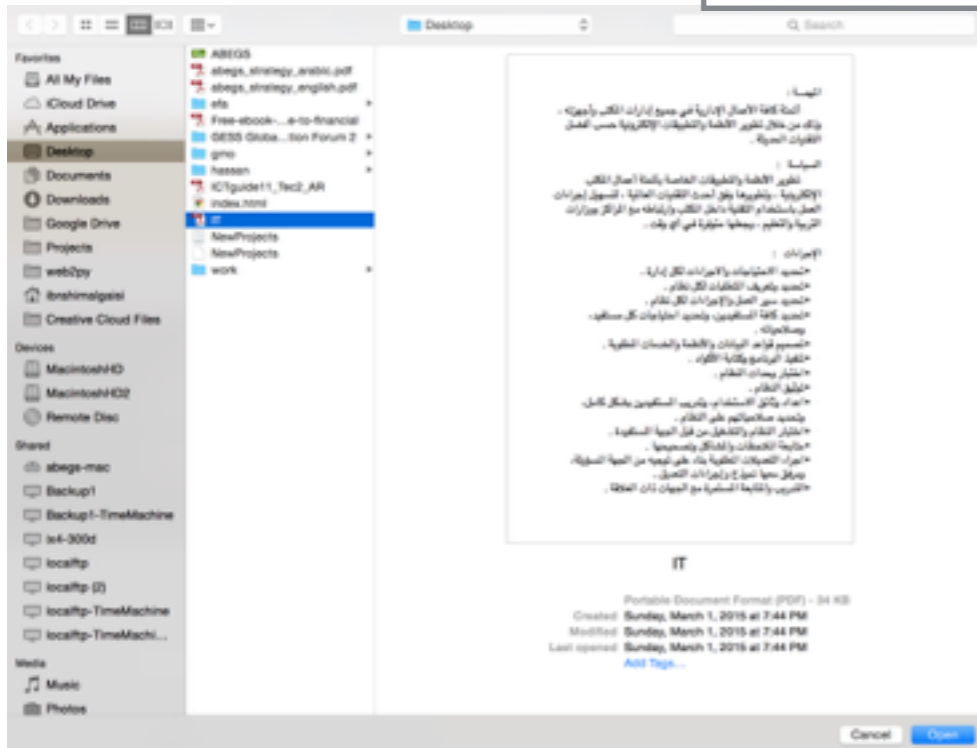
Desktop
Search

Favorites
All My Files
iCloud Drive
Applications
Desktop
Documents
Downloads
Google Drive
Projects
web2py
ibrahimalgaisi
Creative Cloud Files

Devices
MacintoshHD
MacintoshHD2
Remote Disc

Shared
abegs-mac
Backup1
Backup1-TimeMachine
ix4-300d
localftp
localftp (2)
localftp-TimeMachine
localftp-TimeMachi...

Media
Music
Photos

ABEGS
abegs_strategy_arabic.pdf
abegs_strategy_english.pdf
efa
Free-ebook-...e-to-financial
GESS Globa...tion Forum 2
gmo
hassan
ICTguide11_Tec2_AR
index.html
IT
NewProjects
NewProjects
work

المهمة :
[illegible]

السياسة :
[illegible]

الإجراءات :
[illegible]

IT

Portable Document Format (PDF) - 34 KB
Created Sunday, March 1, 2015 at 7:44 PM
Modified Sunday, March 1, 2015 at 7:44 PM
Last opened Sunday, March 1, 2015 at 7:44 PM
Add Tags...

Cancel
Open